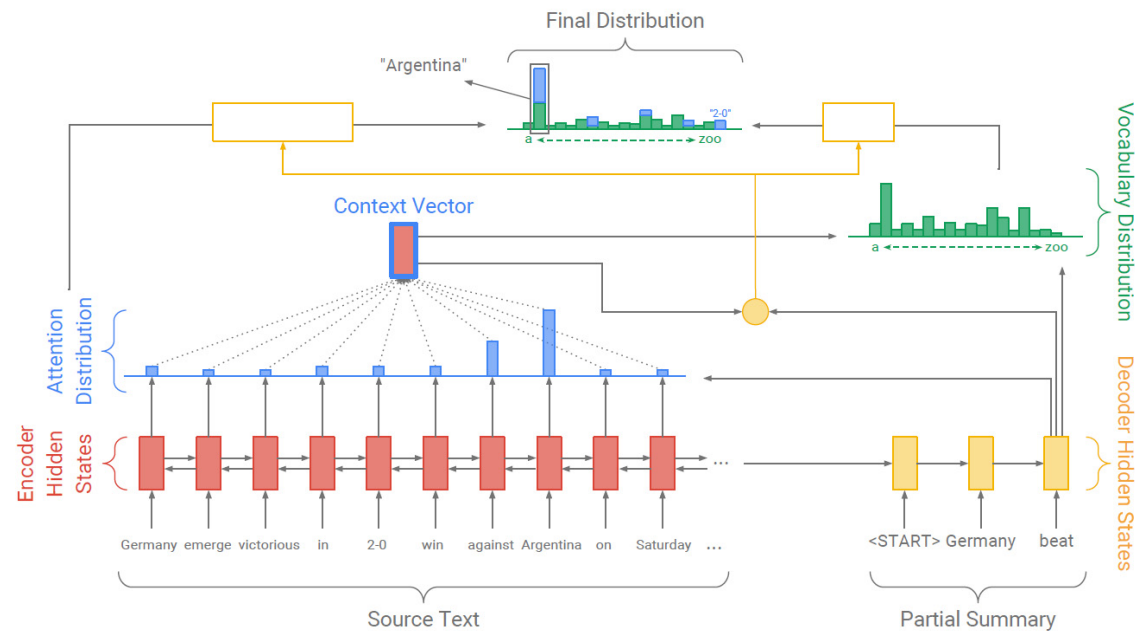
Final Distribution

"Argentina"

"2-0"

a

zoo

Context Vector

Vocabulary Distribution

a

zoo

Attention Distribution

Encoder Hidden States

Decoder Hidden States

Germany emerge victorious in 2-0 win against Argentina on Saturday ...

...

<START> Germany beat

Source Text

Partial Summary